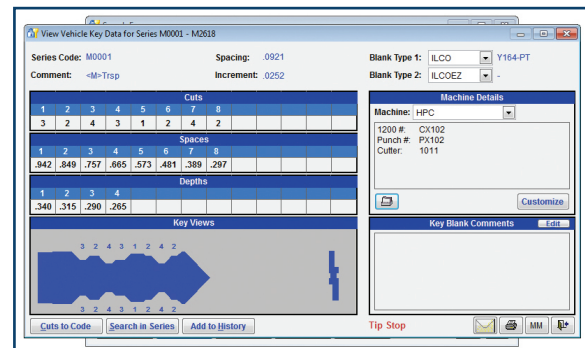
View Vehicle Key Data for Series M0001 - M2618

Series Code: M0001
Comment: <M>Trsp
Spacing: .0921
Increment: .0252
Blank Type 1: ILCO Y164-PT
Blank Type 2: ILCOEZ -

Cuts

| 1 | 2 | 3 | 4 | 5 | 6 | 7 | 8 |
|---|---|---|---|---|---|---|---|
| 3 | 2 | 4 | 3 | 1 | 2 | 4 | 2 |

Spaces

| 1 | 2 | 3 | 4 | 5 | 6 | 7 | 8 |
|---|---|---|---|---|---|---|---|
| .942 | .849 | .757 | .665 | .573 | .481 | .389 | .297 |

Depths

| 1 | 2 | 3 | 4 |
|---|---|---|---|
| .340 | .315 | .290 | .265 |

Machine Details
Machine: HPC
1200 #: CX102
Punch #: PX102
Cutter: 1011
Customize

Key Views
3 2 4 3 1 2 4 2
3 2 4 3 1 2 4 2

Key Blank Comments
Edit

Cuts to Code
Search in Series
Add to History
Tip Stop
MM